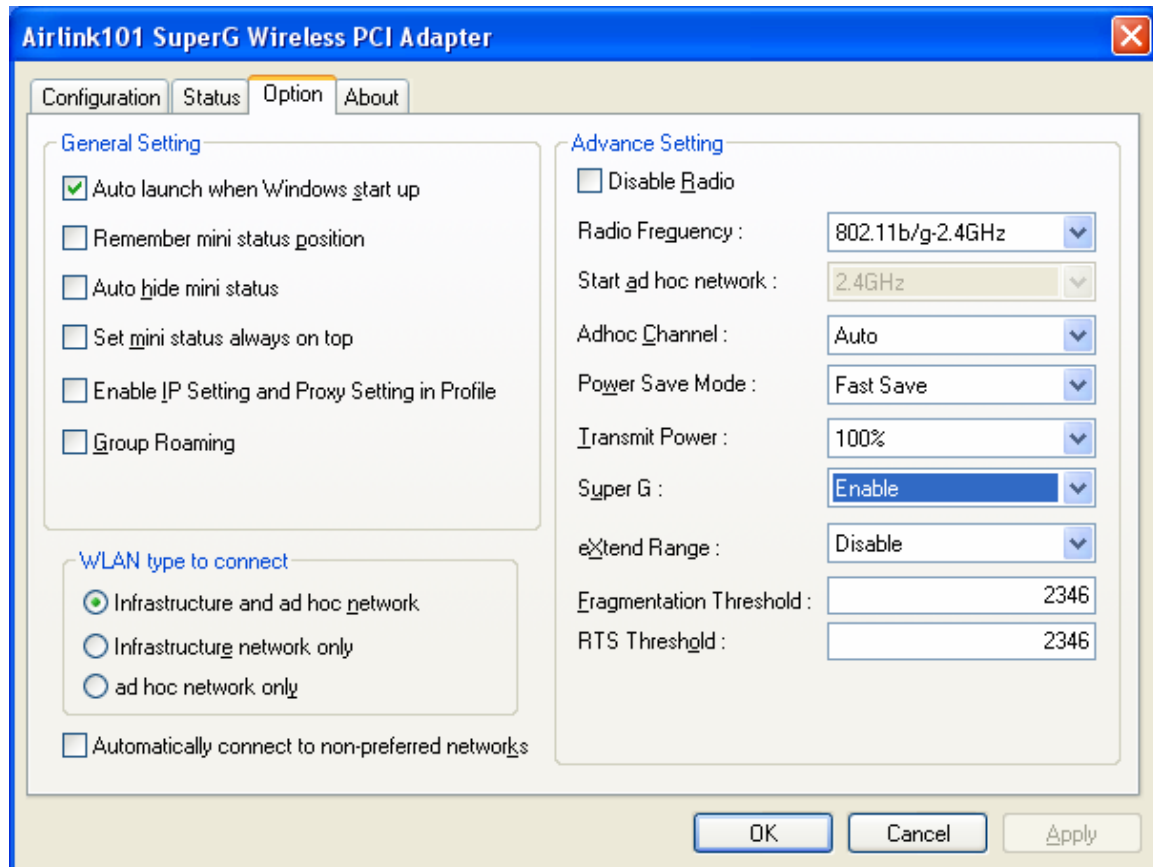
Airlink101 SuperG Wireless PCI Adapter

Configuration | Status | Option | About

General Setting

Auto launch when Windows start up

Remember mini status position

Auto hide mini status

Set mini status always on top

Enable IP Setting and Proxy Setting in Profile

Group Roaming

WLAN type to connect

Infrastructure and ad hoc network

Infrastructure network only

ad hoc network only

Automatically connect to non-preferred networks

Advance Setting

Disable Radio

Radio Frequency : 802.11b/g-2.4GHz

Start ad hoc network : 2.4GHz

Adhoc Channel : Auto

Power Save Mode : Fast Save

Transmit Power : 100%

Super G : Enable

eXtend Range : Disable

Fragmentation Threshold : 2346

RTS Threshold : 2346

OK | Cancel | Apply